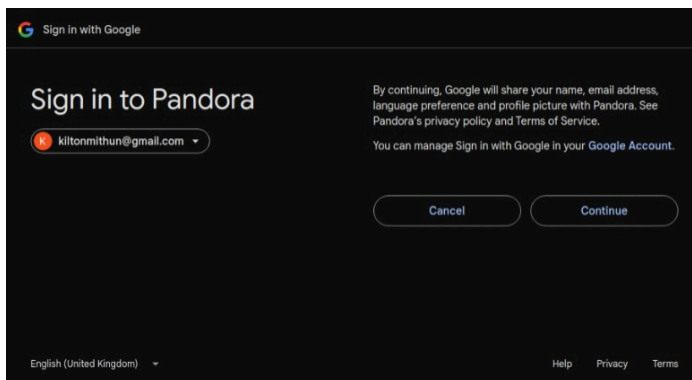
G Sign in with Google

Sign in to Pandora

K kiltonmithun@gmail.com

By continuing, Google will share your name, email address, language preference and profile picture with Pandora. See Pandora's privacy policy and Terms of Service.

You can manage Sign in with Google in your Google Account.

Cancel

Continue

English (United Kingdom)

Help Privacy Terms